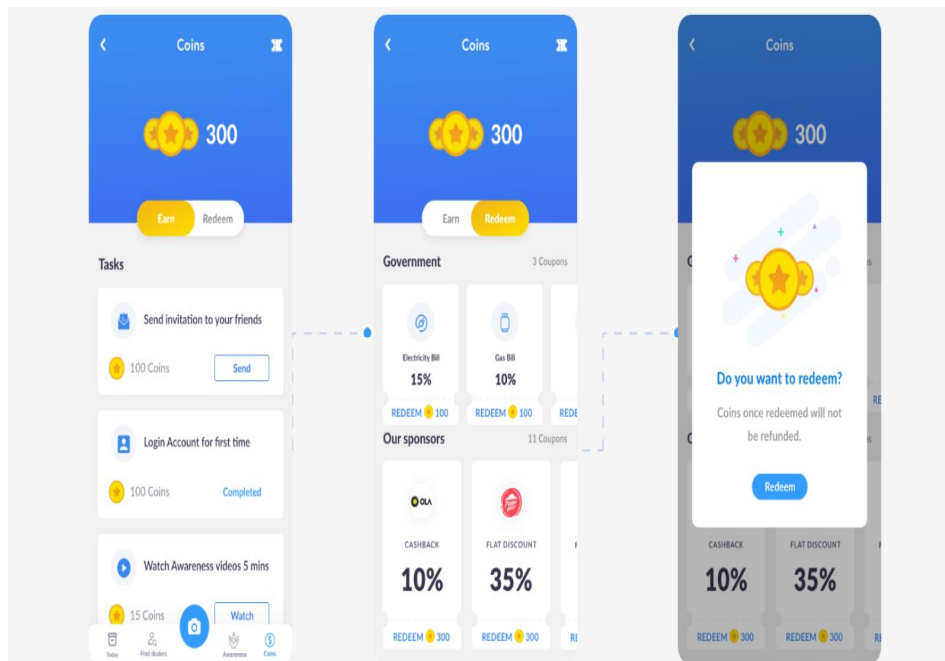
Coins

300

Earn Redeem

Tasks

Send invitation to your friends

100 Coins Send

Login Account for first time

100 Coins Completed

Watch Awareness videos 5 mins

15 Coins Watch

Tasks Find dealers Awareness Coins

Coins

300

Earn Redeem

Government 3 Coupons

Electricity Bill
15%
REDEEM 100

Gas Bill
10%
REDEEM 100

REDE

Our sponsors 11 Coupons

OLA
CASHBACK
10%
REDEEM 300

FLAT DISCOUNT
35%
REDEEM 300

RE

Coins

300

Do you want to redeem?

Coins once redeemed will not be refunded.

Redeem

CASHBACK
10%
REDEEM 300

FLAT DISCOUNT
35%
REDEEM 300